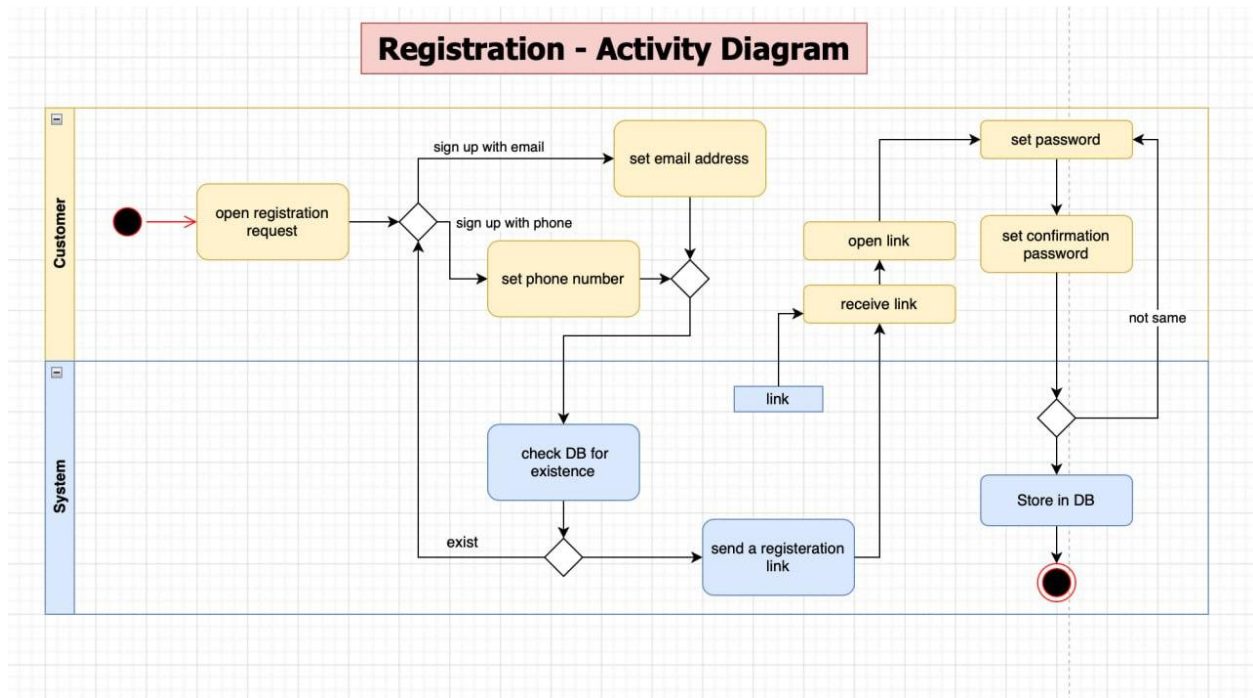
Registration - Activity Diagram

Customer

open registration request

sign up with email

set email address

sign up with phone

set phone number

open link

receive link

set password

set confirmation password

not same

System

link

check DB for existence

exist

send a registeration link

Store in DB